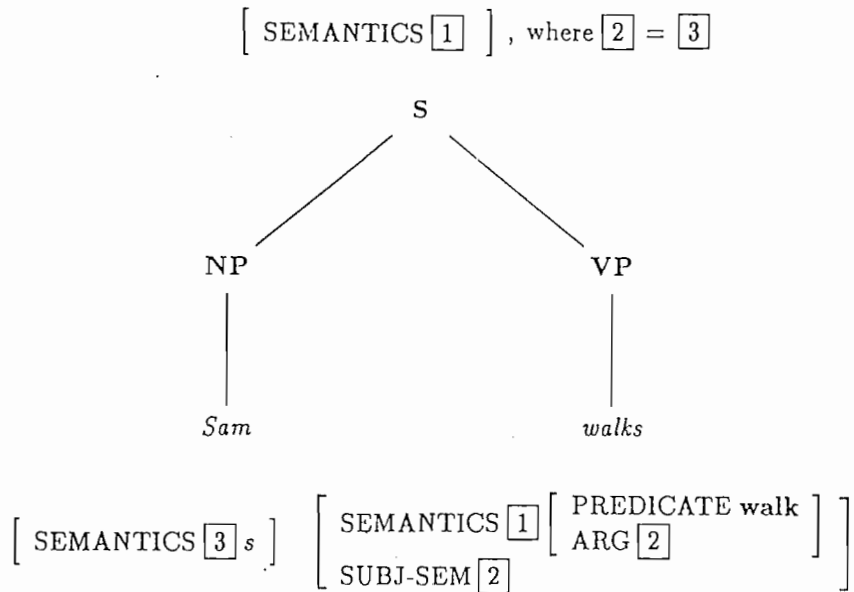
$\left[ \text{SEMANTICS } \boxed{1} \right]$, where $\boxed{2} = \boxed{3}$

S

NP

VP

*Sam*

*walks*

$\left[ \text{SEMANTICS } \boxed{3}\, s \right]$ $\left[ \begin{array}{l} \text{SEMANTICS } \boxed{1} \left[ \begin{array}{l} \text{PREDICATE } \textbf{walk} \\ \text{ARG } \boxed{2} \end{array} \right] \\ \text{SUBJ-SEM } \boxed{2} \end{array} \right]$